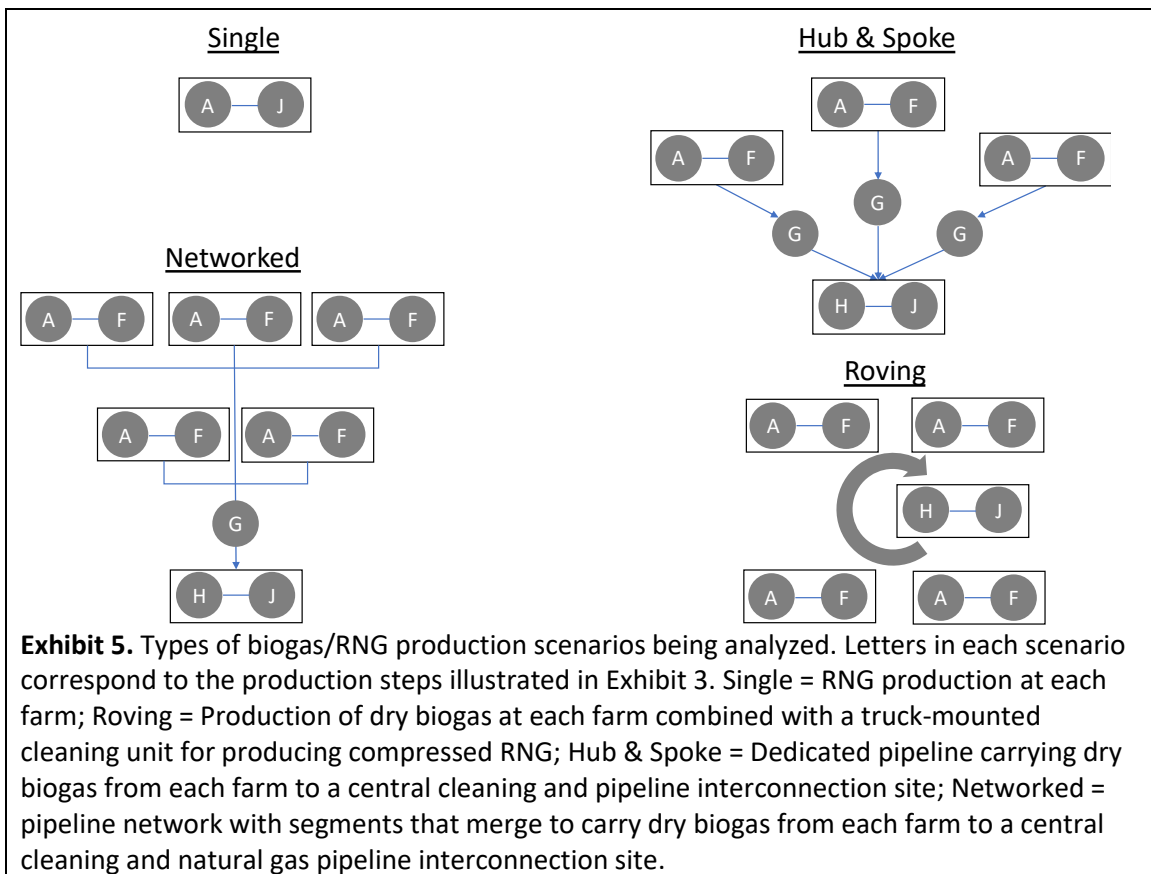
Single

A J

Hub & Spoke

A F

A F

A F

G

G

G

H J

Networked

A F

A F

A F

A F

A F

G

H J

Roving

A F

A F

H J

A F

A F

**Exhibit 5.** Types of biogas/RNG production scenarios being analyzed. Letters in each scenario correspond to the production steps illustrated in Exhibit 3. Single = RNG production at each farm; Roving = Production of dry biogas at each farm combined with a truck-mounted cleaning unit for producing compressed RNG; Hub & Spoke = Dedicated pipeline carrying dry biogas from each farm to a central cleaning and pipeline interconnection site; Networked = pipeline network with segments that merge to carry dry biogas from each farm to a central cleaning and natural gas pipeline interconnection site.